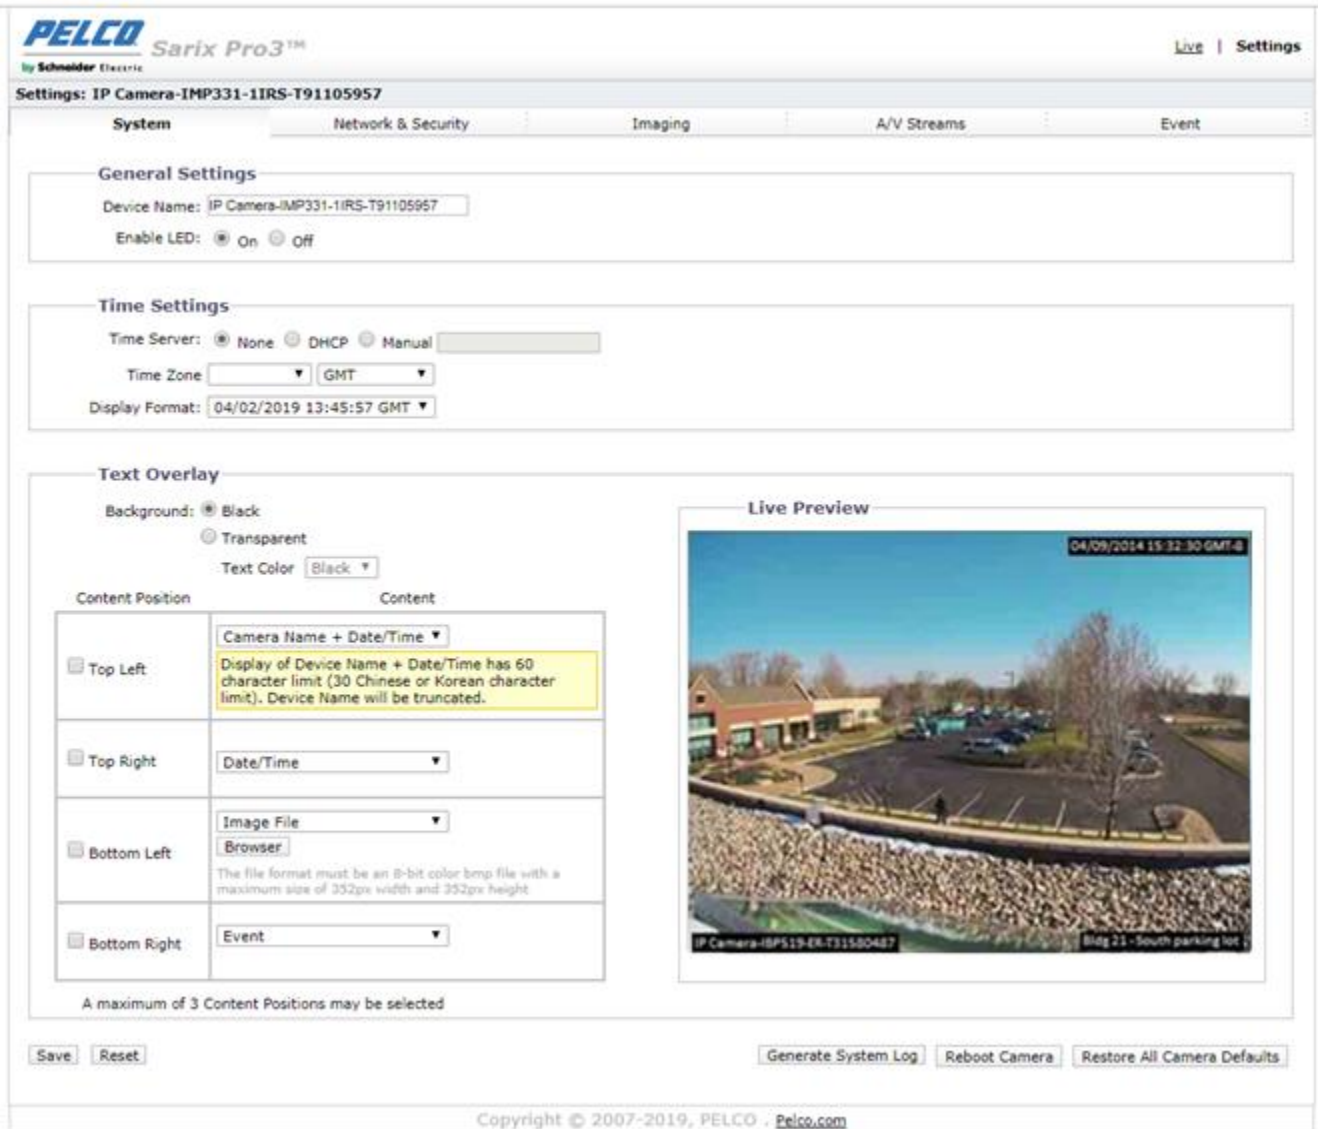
PELCO by Schneider Electric Sarix Pro3™

Live | Settings

Settings: IP Camera-IMP331-1IRS-T91105957

System | Network & Security | Imaging | A/V Streams | Event

General Settings

Device Name: IP Camera-IMP331-1IRS-T91105957

Enable LED: On Off

Time Settings

Time Server: None DHCP Manual

Time Zone GMT

Display Format: 04/02/2019 13:45:57 GMT

Text Overlay

Background: Black

Transparent

Text Color Black

Content Position | Content

| Content Position | Content |
|---|---|
| Top Left | Camera Name + Date/Time Display of Device Name + Date/Time has 60 character limit (30 Chinese or Korean character limit). Device Name will be truncated. |
| Top Right | Date/Time |
| Bottom Left | Image File Browser The file format must be an 8-bit color bmp file with a maximum size of 352px width and 352px height |
| Bottom Right | Event |

A maximum of 3 Content Positions may be selected

Live Preview

04/09/2014 15:32:30 GMT-8

IP Camera-IBP519-ER-T31580487

Bldg 21 - South parking lot

Save Reset

Generate System Log Reboot Camera Restore All Camera Defaults

Copyright © 2007-2019, PELCO . Pelco.com